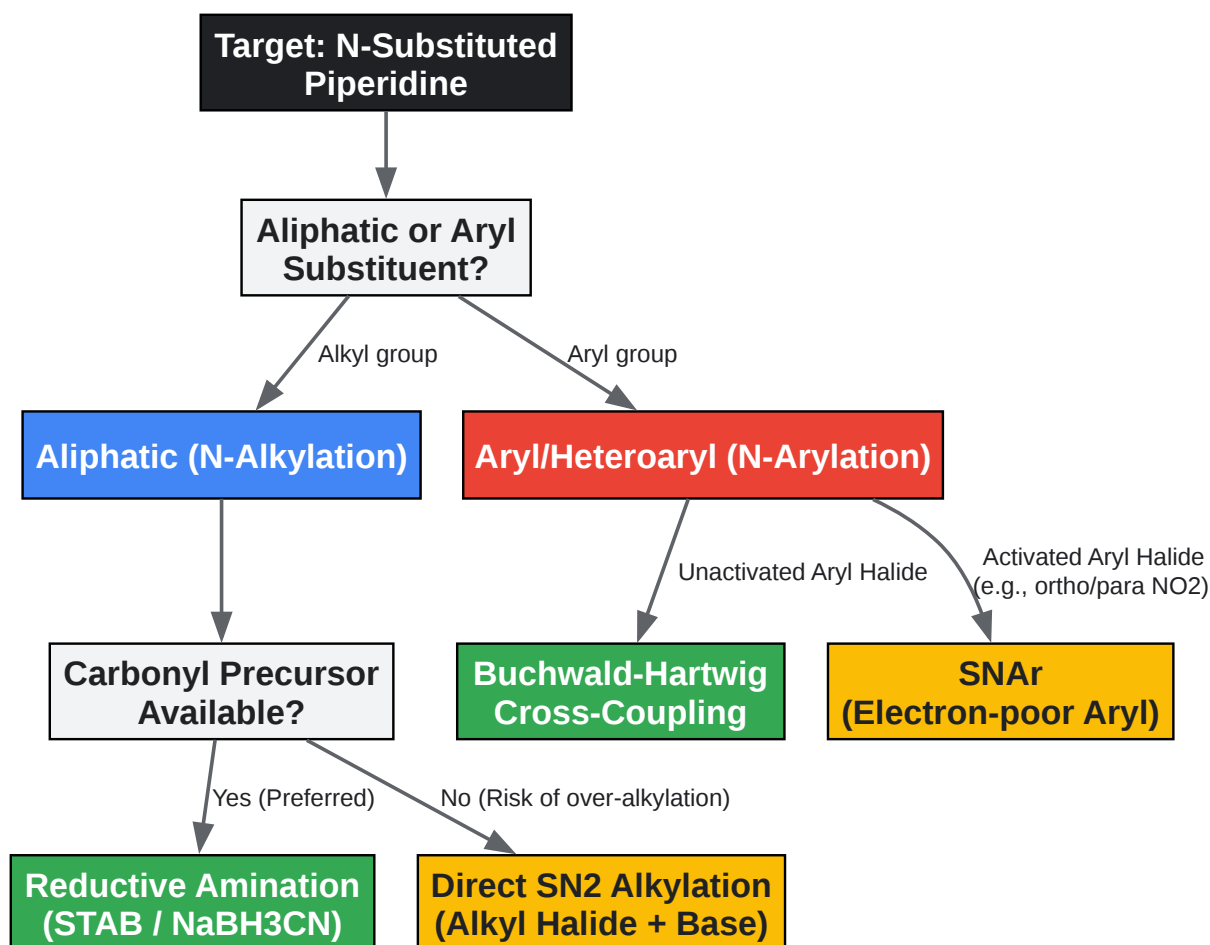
Target: N-Substituted Piperidine

Aliphatic or Aryl Substituent?

Alkyl group

Aryl group

Aliphatic (N-Alkylation)

Aryl/Heteroaryl (N-Arylation)

Unactivated Aryl Halide

Activated Aryl Halide (e.g., ortho/para NO2)

Carbonyl Precursor Available?

Buchwald-Hartwig Cross-Coupling

SNAr (Electron-poor Aryl)

Yes (Preferred)

No (Risk of over-alkylation)

Reductive Amination (STAB / NaBH3CN)

Direct SN2 Alkylation (Alkyl Halide + Base)